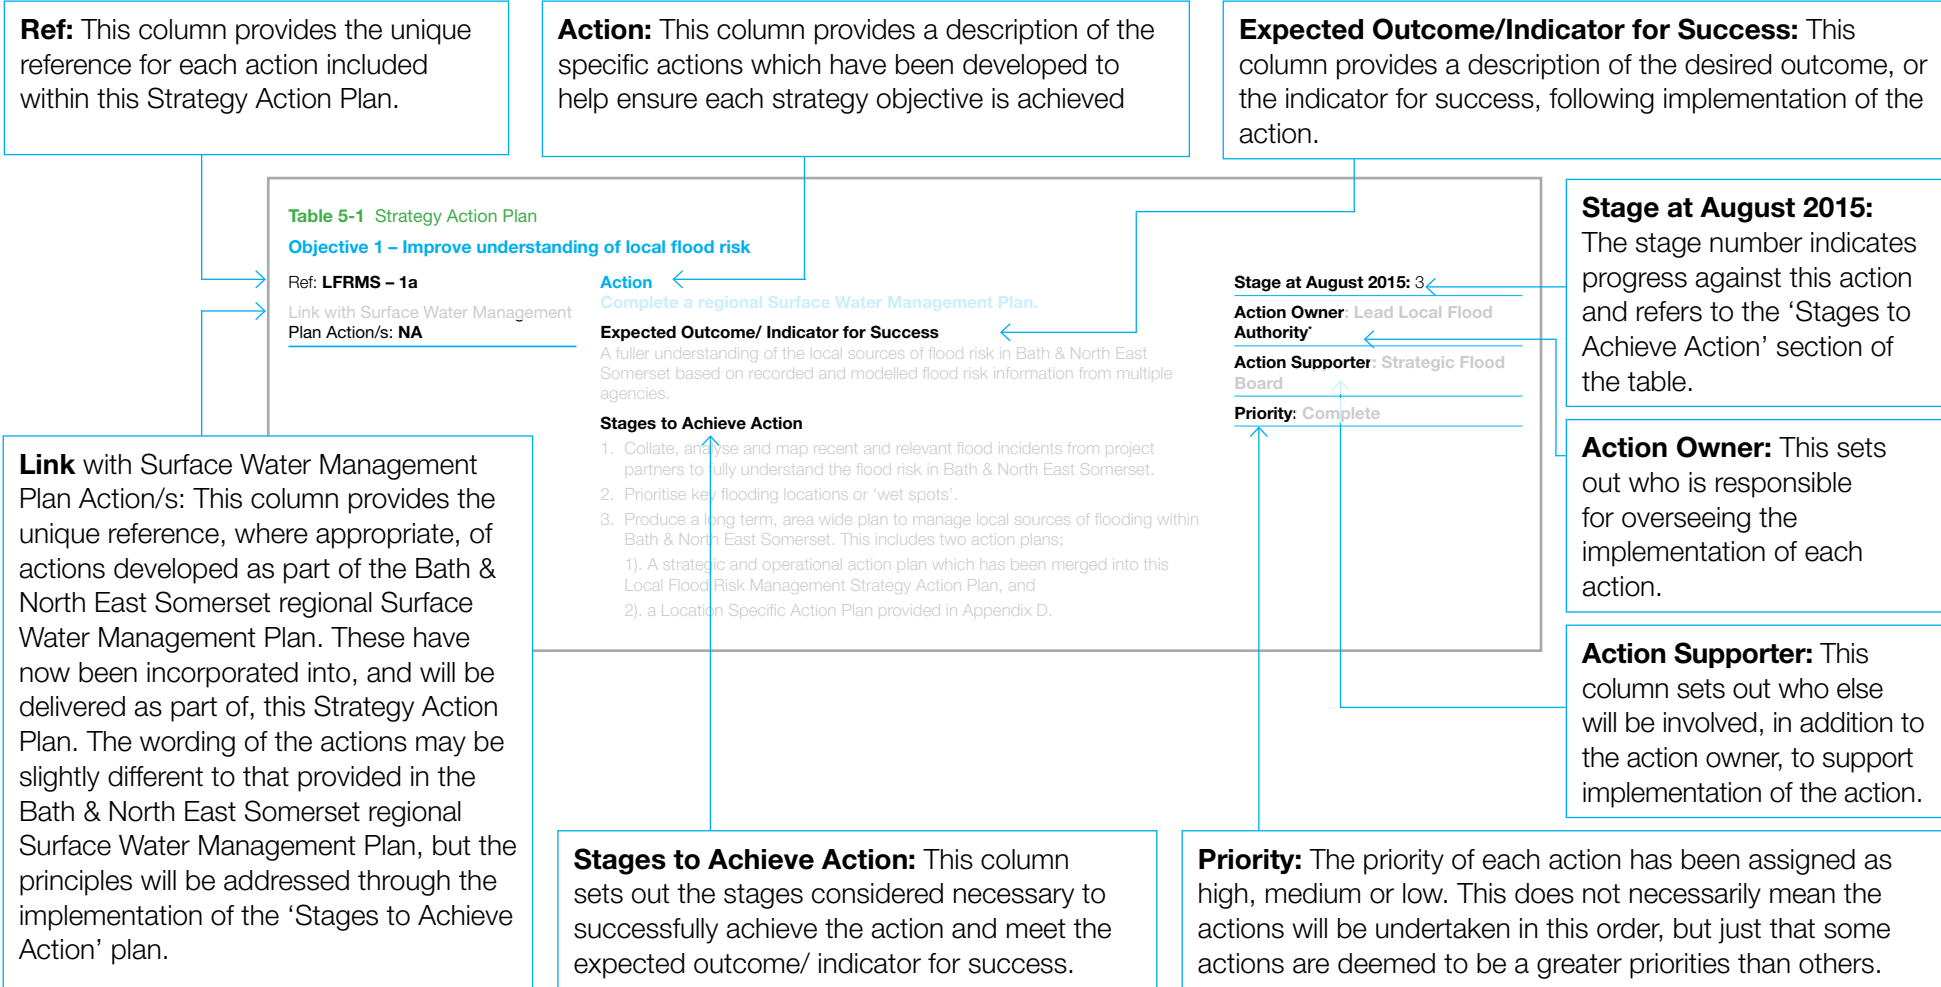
**Ref:** This column provides the unique reference for each action included within this Strategy Action Plan.

**Action:** This column provides a description of the specific actions which have been developed to help ensure each strategy objective is achieved

**Expected Outcome/Indicator for Success:** This column provides a description of the desired outcome, or the indicator for success, following implementation of the action.

Table 5-1 Strategy Action Plan

Objective 1 – Improve understanding of local flood risk

Ref: LFRMS – 1a

Link with Surface Water Management Plan Action/s: NA

Action
Complete a regional Surface Water Management Plan.

Expected Outcome/ Indicator for Success
A fuller understanding of the local sources of flood risk in Bath & North East Somerset based on recorded and modelled flood risk information from multiple agencies.

Stages to Achieve Action
1. Collate, analyse and map recent and relevant flood incidents from project partners to fully understand the flood risk in Bath & North East Somerset.
2. Prioritise key flooding locations or 'wet spots'.
3. Produce a long term, area wide plan to manage local sources of flooding within Bath & North East Somerset. This includes two action plans;
1). A strategic and operational action plan which has been merged into this Local Flood Risk Management Strategy Action Plan, and
2). a Location Specific Action Plan provided in Appendix D.

Stage at August 2015: 3

Action Owner: Lead Local Flood Authority*

Action Supporter: Strategic Flood Board

Priority: Complete

**Stage at August 2015:** The stage number indicates progress against this action and refers to the 'Stages to Achieve Action' section of the table.

**Action Owner:** This sets out who is responsible for overseeing the implementation of each action.

**Action Supporter:** This column sets out who else will be involved, in addition to the action owner, to support implementation of the action.

**Link** with Surface Water Management Plan Action/s: This column provides the unique reference, where appropriate, of actions developed as part of the Bath & North East Somerset regional Surface Water Management Plan. These have now been incorporated into, and will be delivered as part of, this Strategy Action Plan. The wording of the actions may be slightly different to that provided in the Bath & North East Somerset regional Surface Water Management Plan, but the principles will be addressed through the implementation of the 'Stages to Achieve Action' plan.

**Stages to Achieve Action:** This column sets out the stages considered necessary to successfully achieve the action and meet the expected outcome/ indicator for success.

**Priority:** The priority of each action has been assigned as high, medium or low. This does not necessarily mean the actions will be undertaken in this order, but just that some actions are deemed to be a greater priorities than others.